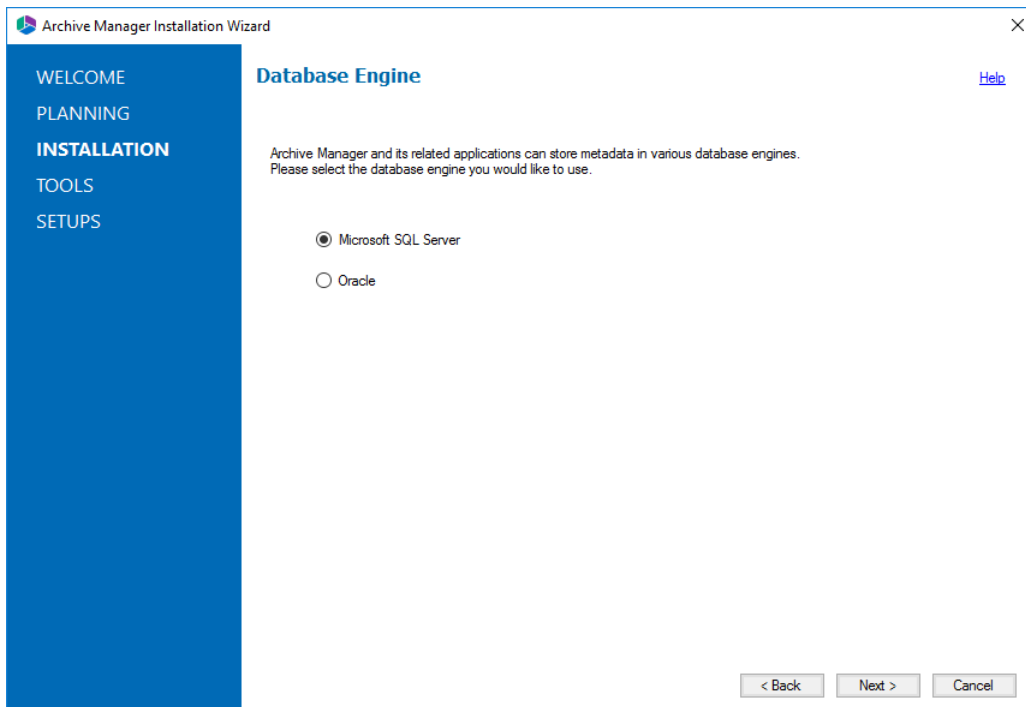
Archive Manager Installation Wizard

×

WELCOME
PLANNING
INSTALLATION
TOOLS
SETUPS

Database Engine

Help

Archive Manager and its related applications can store metadata in various database engines.
Please select the database engine you would like to use.

Microsoft SQL Server

Oracle

< Back
Next >
Cancel